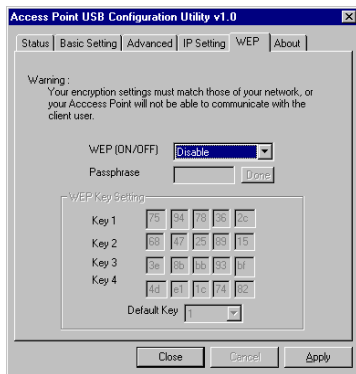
Access Point USB Configuration Utility v1.0

Status | Basic Setting | Advanced | IP Setting | WEP | About

Warning :
Your encryption settings must match those of your network, or your Acccess Point will not be able to communicate with the client user.

WEP (ON/OFF) Disable

Passphrase Done

WEP Key Setting

| Key 1 | 75 | 94 | 78 | 36 | 2c |
|---|---|---|---|---|---|
| Key 2 | 68 | 47 | 25 | 89 | 15 |
| Key 3 | 3e | 8b | bb | 93 | bf |
| Key 4 | 4d | e1 | 1c | 74 | 82 |

Default Key 1

Close Cancel Apply